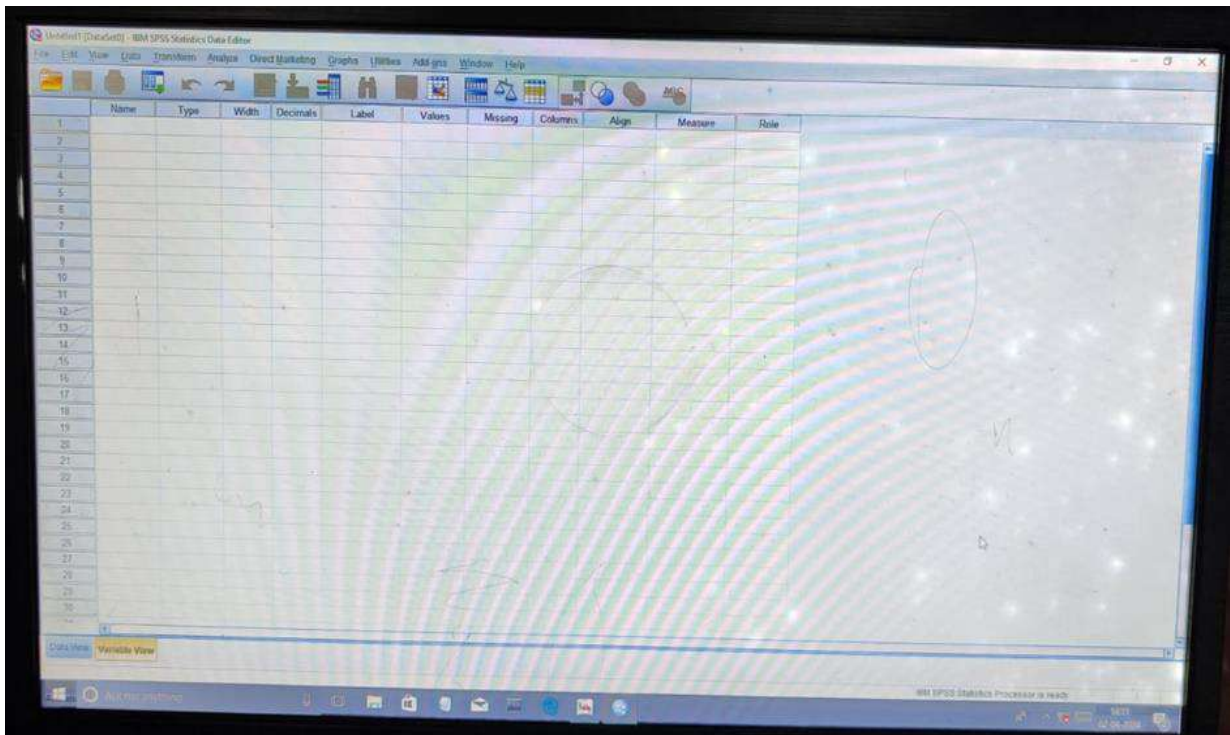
Untitled1 [DataSet0] - IBM SPSS Statistics Data Editor

File Edit View Data Transform Analyze Direct Marketing Graphs Utilities Add-ons Window Help

| | Name | Type | Width | Decimals | Label | Values | Missing | Columns | Align | Measure | Role |
|---|---|---|---|---|---|---|---|---|---|---|---|
| 1 | | | | | | | | | | | |
| 2 | | | | | | | | | | | |
| 3 | | | | | | | | | | | |
| 4 | | | | | | | | | | | |
| 5 | | | | | | | | | | | |
| 6 | | | | | | | | | | | |
| 7 | | | | | | | | | | | |
| 8 | | | | | | | | | | | |
| 9 | | | | | | | | | | | |
| 10 | | | | | | | | | | | |
| 11 | | | | | | | | | | | |
| 12 | | | | | | | | | | | |
| 13 | | | | | | | | | | | |
| 14 | | | | | | | | | | | |
| 15 | | | | | | | | | | | |
| 16 | | | | | | | | | | | |
| 17 | | | | | | | | | | | |
| 18 | | | | | | | | | | | |
| 19 | | | | | | | | | | | |
| 20 | | | | | | | | | | | |
| 21 | | | | | | | | | | | |
| 22 | | | | | | | | | | | |
| 23 | | | | | | | | | | | |
| 24 | | | | | | | | | | | |
| 25 | | | | | | | | | | | |
| 26 | | | | | | | | | | | |
| 27 | | | | | | | | | | | |
| 28 | | | | | | | | | | | |
| 29 | | | | | | | | | | | |
| 30 | | | | | | | | | | | |

Data View Variable View

Ask me anything

IBM SPSS Statistics Processor is ready

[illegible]